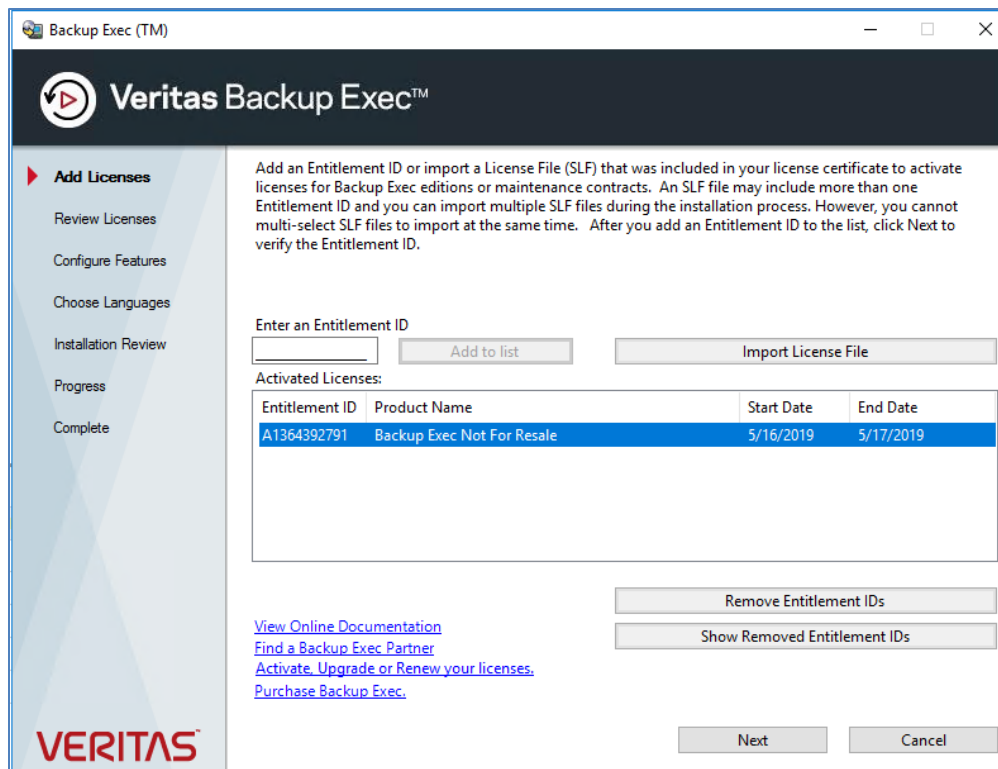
Backup Exec (TM)

Veritas Backup Exec™

Add Licenses
Review Licenses
Configure Features
Choose Languages
Installation Review
Progress
Complete

Add an Entitlement ID or import a License File (SLF) that was included in your license certificate to activate licenses for Backup Exec editions or maintenance contracts. An SLF file may include more than one Entitlement ID and you can import multiple SLF files during the installation process. However, you cannot multi-select SLF files to import at the same time. After you add an Entitlement ID to the list, click Next to verify the Entitlement ID.

Enter an Entitlement ID

Add to list

Import License File

Activated Licenses:

| Entitlement ID | Product Name | Start Date | End Date |
|---|---|---|---|
| A1364392791 | Backup Exec Not For Resale | 5/16/2019 | 5/17/2019 |

Remove Entitlement IDs

Show Removed Entitlement IDs

View Online Documentation
Find a Backup Exec Partner
Activate, Upgrade or Renew your licenses.
Purchase Backup Exec.

VERITAS

Next

Cancel